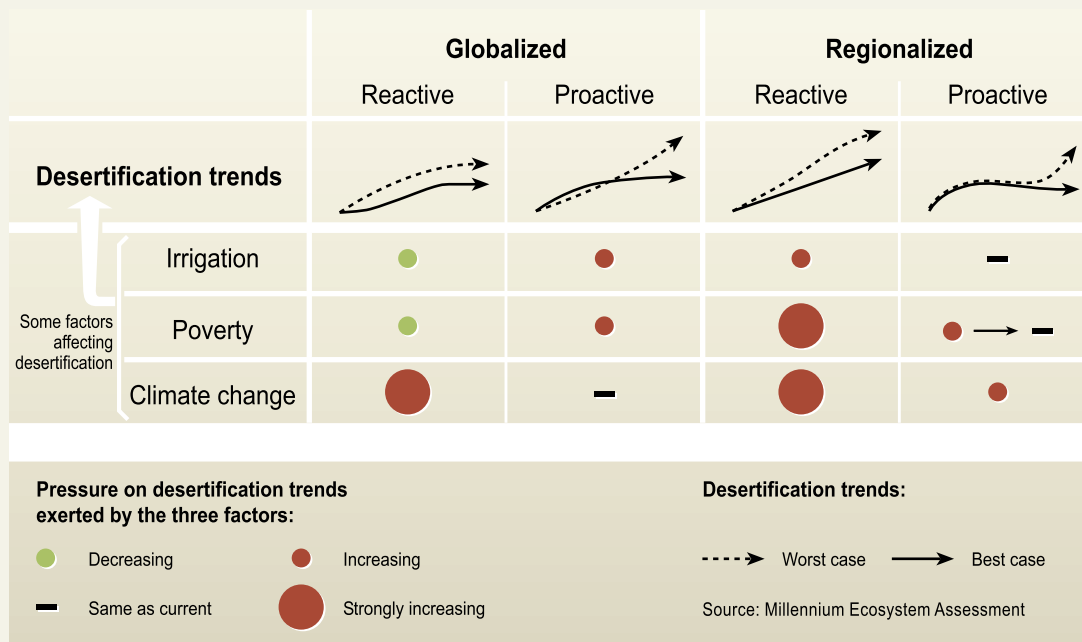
| | Globalized | | Regionalized | |
|---|---|---|---|---|
| | Reactive | Proactive | Reactive | Proactive |
| Desertification trends | | | | |
| Irrigation | | | | |
| Poverty | | | | |
| Climate change | | | | |

Some factors affecting desertification

Pressure on desertification trends exerted by the three factors:

Decreasing

Increasing

Same as current

Strongly increasing

Desertification trends:

Worst case

Best case

Source: Millennium Ecosystem Assessment